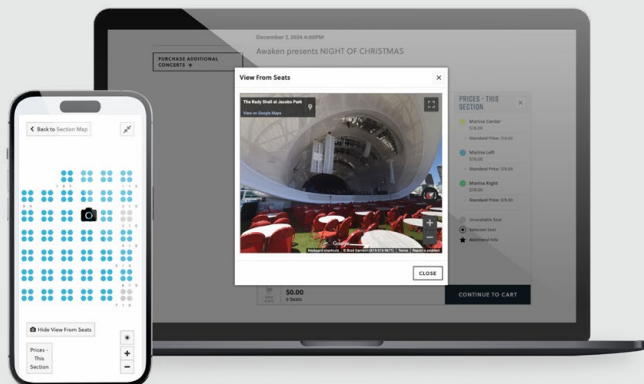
December 7, 2024 4:00PM

Awaken presents NIGHT OF CHRISTMAS

PURCHASE ADDITIONAL CONCERTS

View From Seats

The Rady Shell at Jacobs Park

View on Google Maps

Google

Keyboard shortcuts © Brad Garrett (619-814-9677) Terms Report a problem

CLOSE

PRICES - THIS SECTION

Marina Center
$78.00
Standard Price: $78.00

Marina Left
$78.00
Standard Price: $78.00

Marina Right
$78.00
Standard Price: $78.00

Unavailable Seat

Selected Seat

Additional Info

$0.00
0 Seats

CONTINUE TO CART

Back to Section Map

Hide View From Seats

Prices - This Section